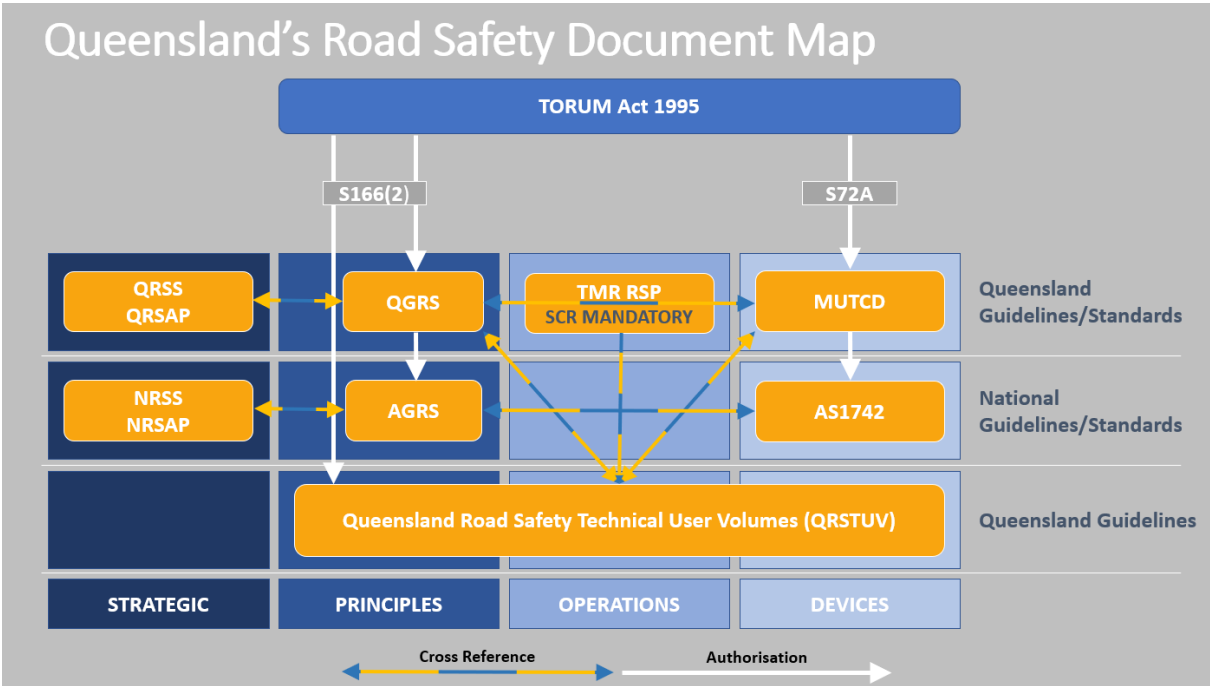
Queensland's Road Safety Document Map

TORUM Act 1995

S166(2)

S72A

QRSS
QRSAP

QGRS

TMR RSP
SCR MANDATORY

MUTCD

Queensland Guidelines/Standards

NRSS
NRSAP

AGRS

AS1742

National Guidelines/Standards

Queensland Road Safety Technical User Volumes (QRSTUV)

Queensland Guidelines

STRATEGIC

PRINCIPLES

OPERATIONS

DEVICES

Cross Reference

Authorisation